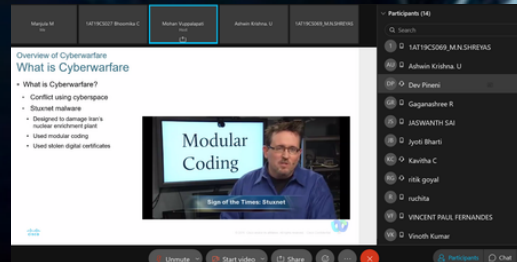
Manjula M

1AT19CS027 Bhoomika C

Mohan Vuppalapati
Host

Ashwin Krishna. U

1AT19CS069_M.N.SHREYAS

Overview of Cyberwarfare
What is Cyberwarfare

What is Cyberwarfare?
Conflict using cyberspace
Stuxnet malware
Designed to damage Iran's nuclear enrichment plant
Used modular coding
Used stolen digital certificates

Modular Coding

Sign of the Times: Stuxnet

Participants (14)

Search

1AT19CS069_M.N.SHREYAS
AU Ashwin Krishna. U
DP Dev Pineni
GR Gaganashree R
JS JASWANTH SAI
JB Jyoti Bharti
KC Kavitha C
RG ritik goyal
R ruchita
VF VINCENT PAUL FERNANDES
VK Vinoth Kumar

Unmute
Start video
Share
Participants
Chat